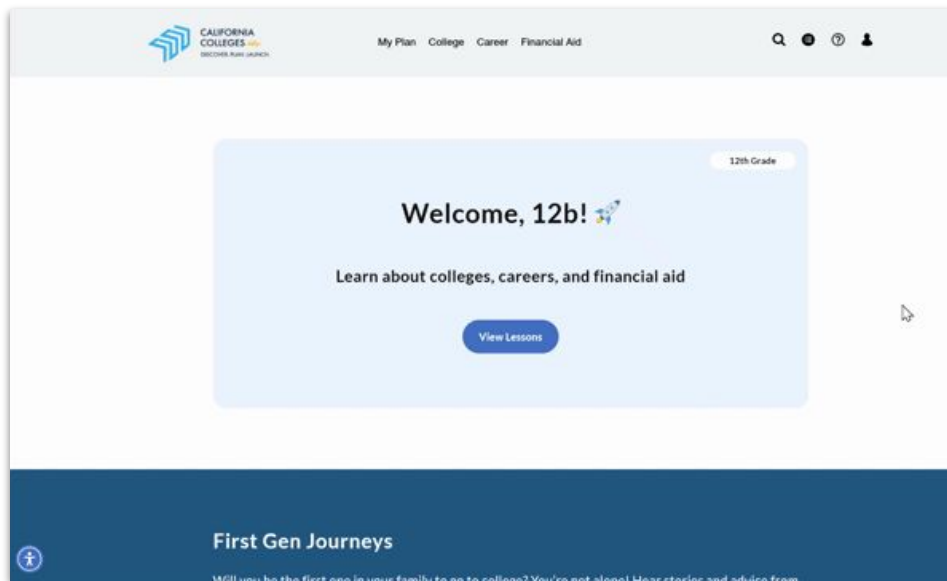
CALIFORNIA COLLEGES .edu
DISCOVER. PLAN. LAUNCH.

My Plan College Career Financial Aid

12th Grade

Welcome, 12b!

Learn about colleges, careers, and financial aid

View Lessons

First Gen Journeys

Will you be the first one in your family to go to college? You're not alone! Hear stories and advice from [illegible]